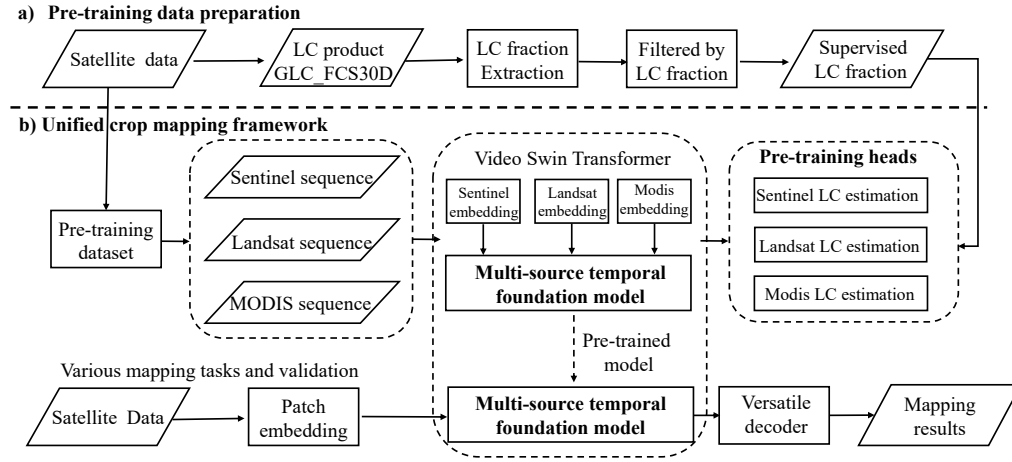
a) Pre-training data preparation

Satellite data

LC product GLC_FCS30D

LC fraction Extraction

Filtered by LC fraction

Supervised LC fraction

b) Unified crop mapping framework

Pre-training dataset

Sentinel sequence

Landsat sequence

MODIS sequence

Video Swin Transformer

Sentinel embedding

Landsat embedding

Modis embedding

Multi-source temporal foundation model

Pre-training heads

Sentinel LC estimation

Landsat LC estimation

Modis LC estimation

Pre-trained model

Various mapping tasks and validation

Satellite Data

Patch embedding

Multi-source temporal foundation model

Versatile decoder

Mapping results